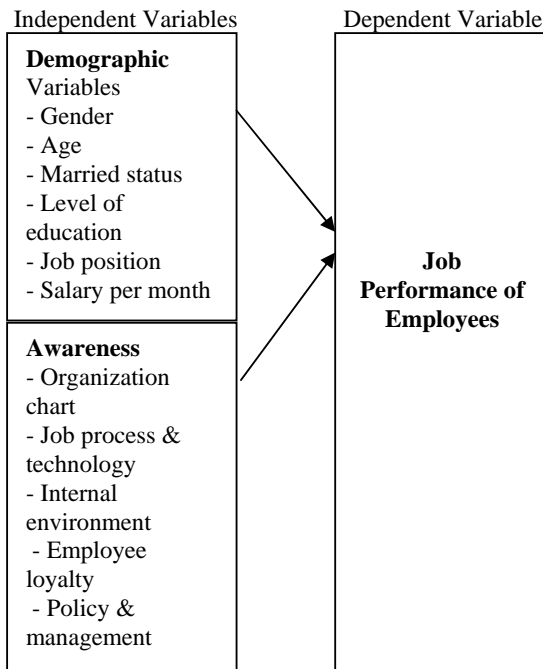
Independent Variables

Dependent Variable

**Demographic** Variables
- Gender
- Age
- Married status
- Level of education
- Job position
- Salary per month

**Awareness**
- Organization chart
- Job process & technology
- Internal environment
- Employee loyalty
- Policy & management

**Job Performance of Employees**